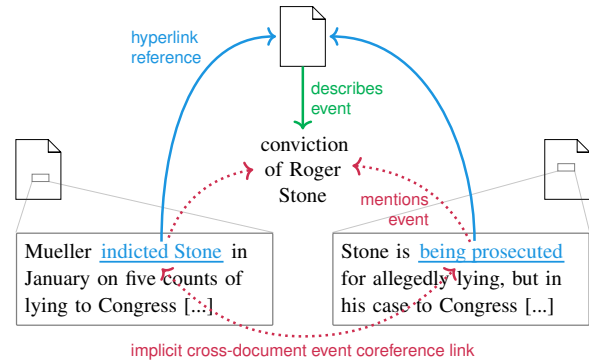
hyperlink reference

describes event

conviction of Roger Stone

mentions event

Mueller indicted Stone in January on five counts of lying to Congress [...]

Stone is being prosecuted for allegedly lying, but in his case to Congress [...]

implicit cross-document event coreference link